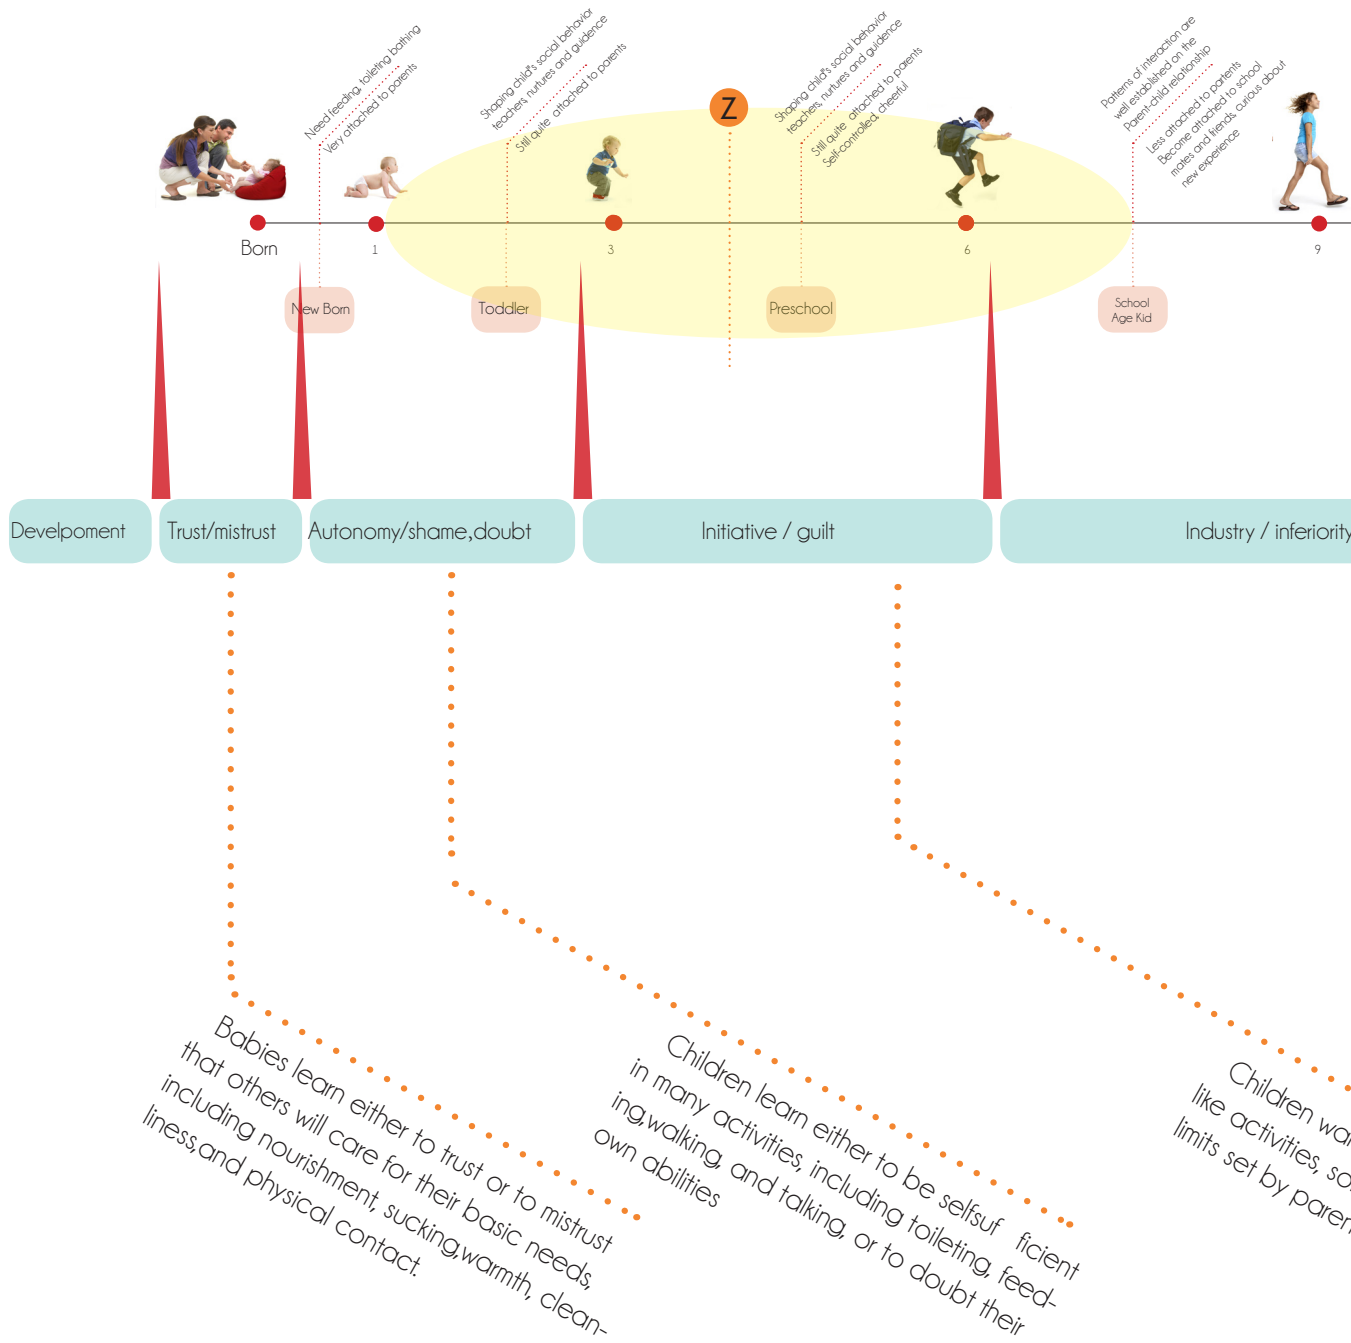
Need feeding, toileting bathing
Very attached to parents

Shaping child's social behavior
teachers nurtures and guidence
Still quite attached to parents

Z

Shaping child's social behavior
teachers, nurtures and guidence
Still quite attached to parents
Self-controlled, cheeful

Patterns of interaction are
well established on the
Parent-child relationship
Less attached to parents
Become attached to school
mates and friends, curious about
new experience

Born
1
3
6
9

New Born
Toddler
Preschool
School Age Kid

Develpoment
Trust/mistrust
Autonomy/shame,doubt
Initiative / guilt
Industry / inferiority

Babies learn either to trust or to mistrust that others will care for their basic needs, including nourishment, sucking,warmth, cleanliness,and physical contact.

Children learn either to be selfsuf ficient in many activities, including toileting, feeding,walking, and talking, or to doubt their own abilities

Children wa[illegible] like activities, so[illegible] limits set by paren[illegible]